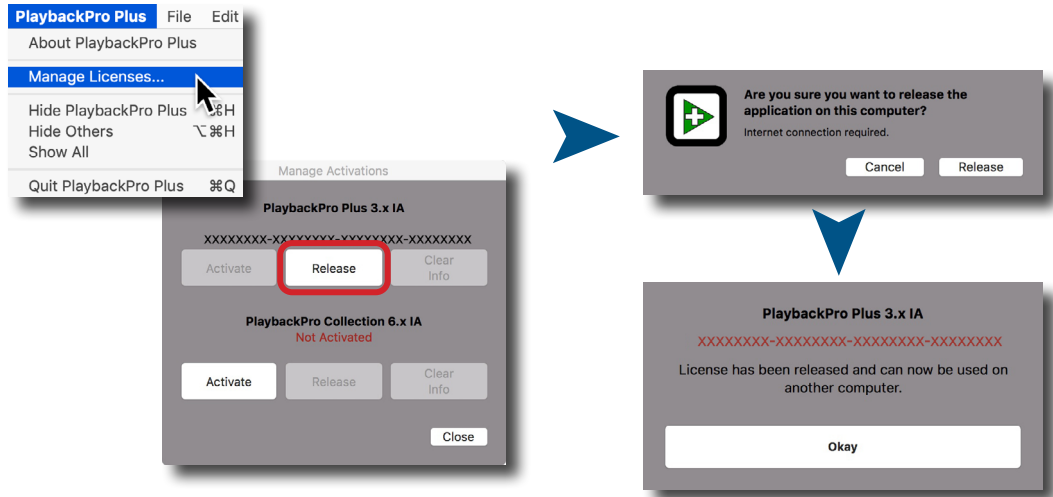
PlaybackPro Plus File Edit
About PlaybackPro Plus
Manage Licenses...
Hide PlaybackPro Plus ⌘H
Hide Others ⌥⌘H
Show All
Quit PlaybackPro Plus ⌘Q

Manage Activations
PlaybackPro Plus 3.x IA
XXXXXXXX-XXXXXXXX-XXXXXXXX-XXXXXXXX
Activate
Release
Clear Info
PlaybackPro Collection 6.x IA
Not Activated
Activate
Release
Clear Info
Close

Are you sure you want to release the application on this computer?
Internet connection required.
Cancel
Release

PlaybackPro Plus 3.x IA
XXXXXXXX-XXXXXXXX-XXXXXXXX-XXXXXXXX
License has been released and can now be used on another computer.
Okay